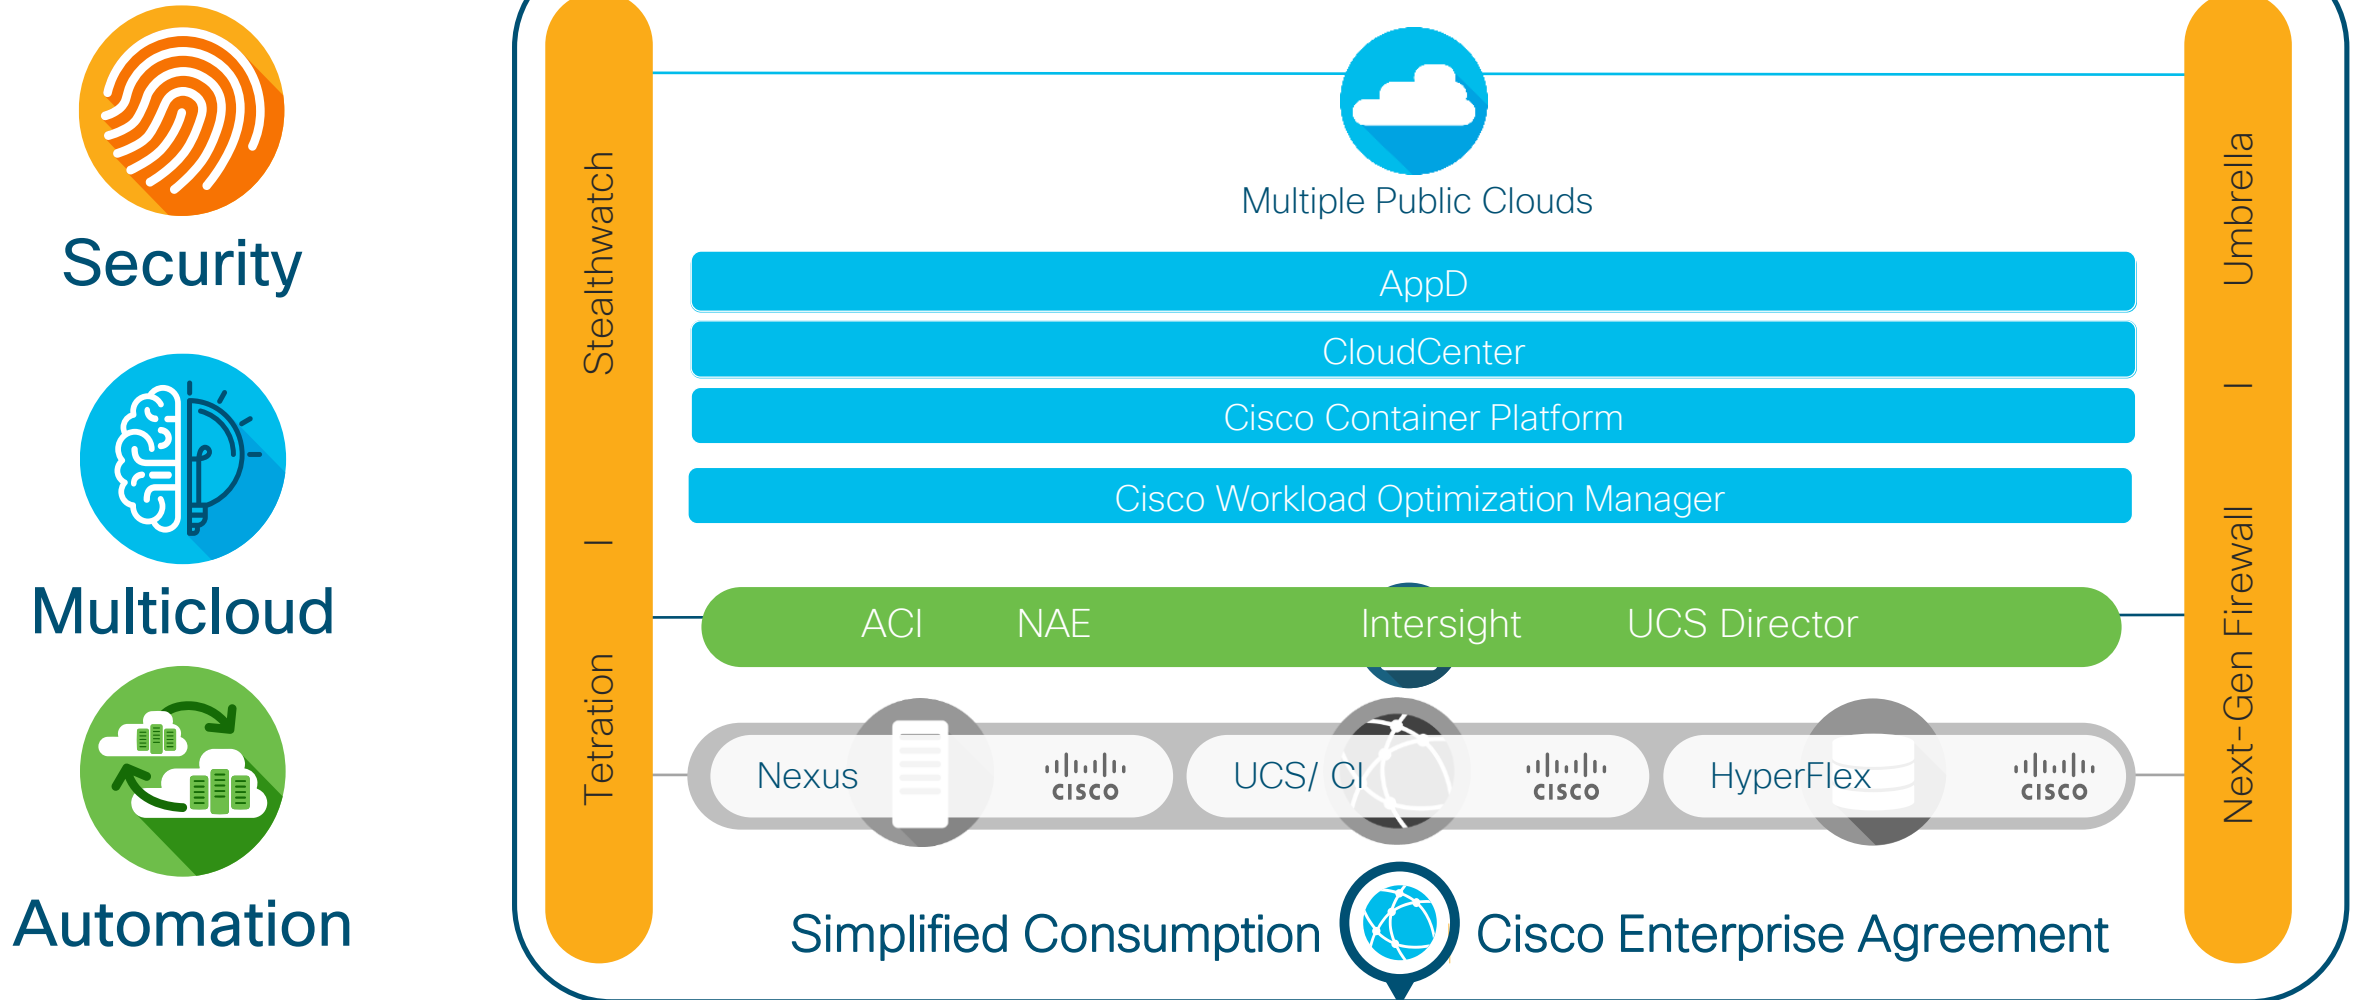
Security

Multicloud

Automation

Stealthwatch | Tetration

Multiple Public Clouds

AppD

CloudCenter

Cisco Container Platform

Cisco Workload Optimization Manager

ACI NAE Intersight UCS Director

Nexus cisco UCS/ CI cisco HyperFlex cisco

Simplified Consumption Cisco Enterprise Agreement

Umbrella | Next-Gen Firewall